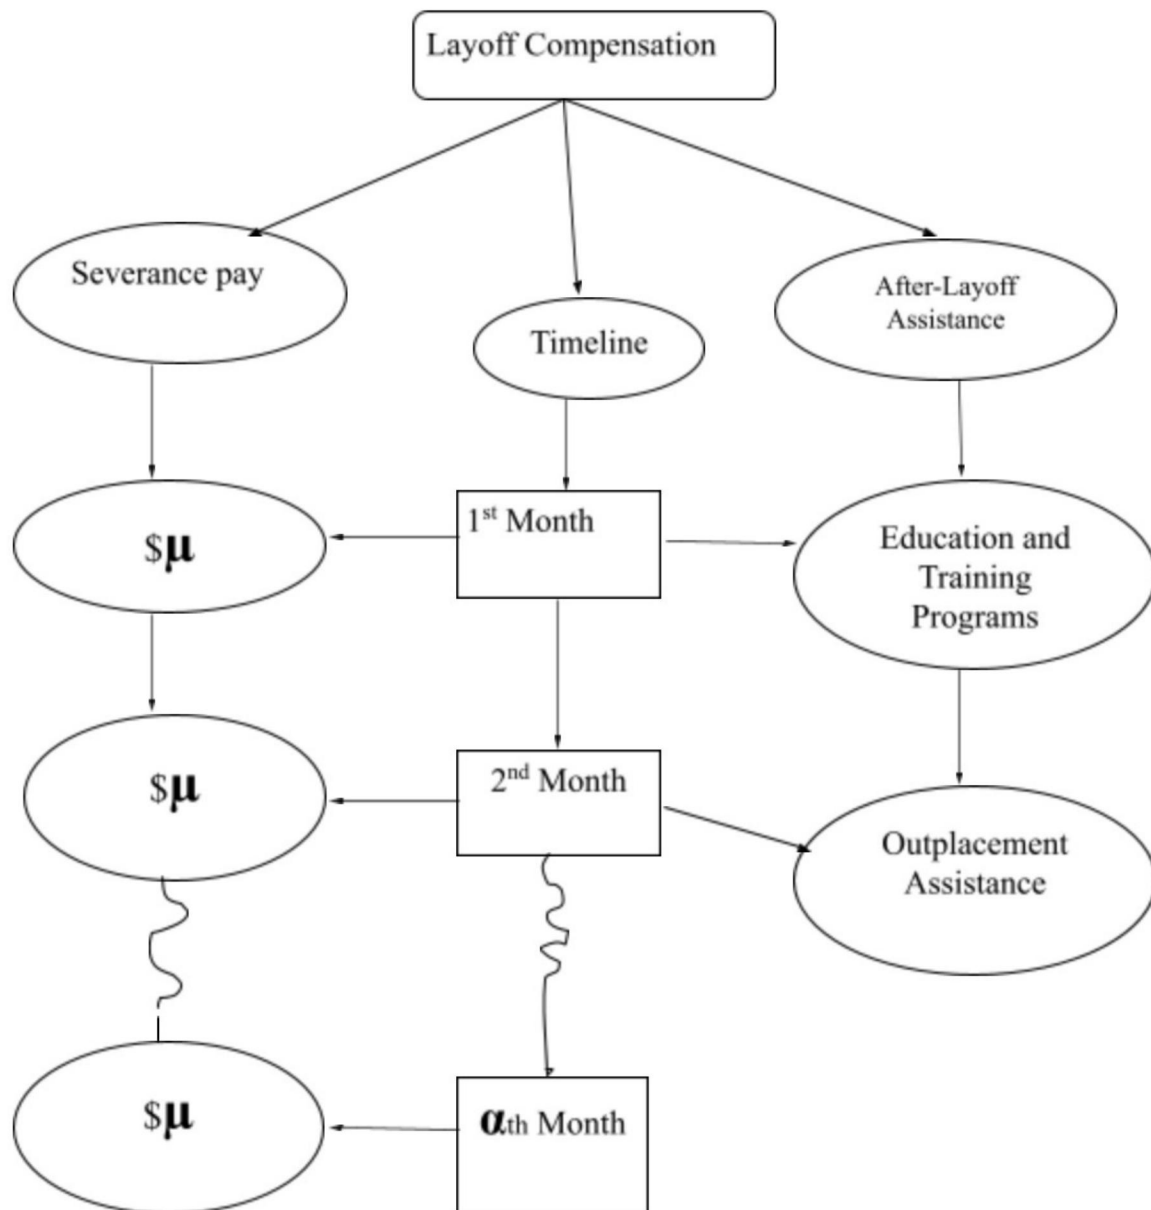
Layoff Compensation

Severance pay

Timeline

After-Layoff Assistance

$\$\mu$

1$^{st}$ Month

Education and Training Programs

$\$\mu$

2$^{nd}$ Month

Outplacement Assistance

$\$\mu$

$\alpha_{th}$ Month